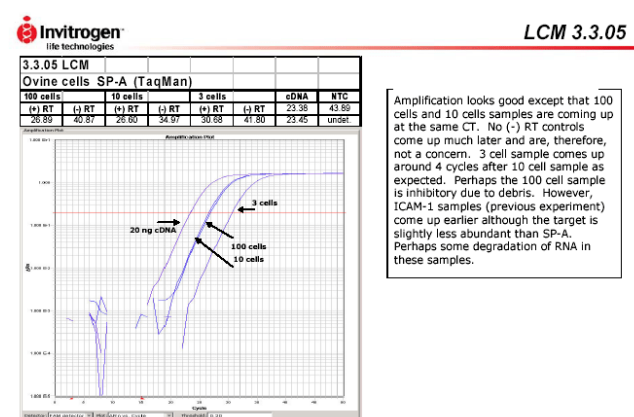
Invitrogen
life technologies

LCM 3.3.05

3.3.05 LCM
Ovine cells SP-A (TaqMan)

| 100 cells | | 10 cells | | 3 cells | | cDNA | NTC |
|---|---|---|---|---|---|---|---|
| (+) RT | (-) RT | (+) RT | (-) RT | (+) RT | (-) RT | 23.38 | 43.89 |
| 26.89 | 40.87 | 26.60 | 34.97 | 30.68 | 41.80 | 23.45 | undet |

Amplification Plot

Amplification Plot

1.000 E+1

1.000

1.000 E-1

1.000 E-2

1.000 E-3

1.000 E-4

1.000 E-5

3 cells

20 ng cDNA

100 cells

10 cells

Cycle

Amplification looks good except that 100 cells and 10 cells samples are coming up at the same CT. No (-) RT controls come up much later and are, therefore, not a concern. 3 cell sample comes up around 4 cycles after 10 cell sample as expected. Perhaps the 100 cell sample is inhibitory due to debris. However, ICAM-1 samples (previous experiment) come up earlier although the target is slightly less abundant than SP-A. Perhaps some degradation of RNA in these samples.